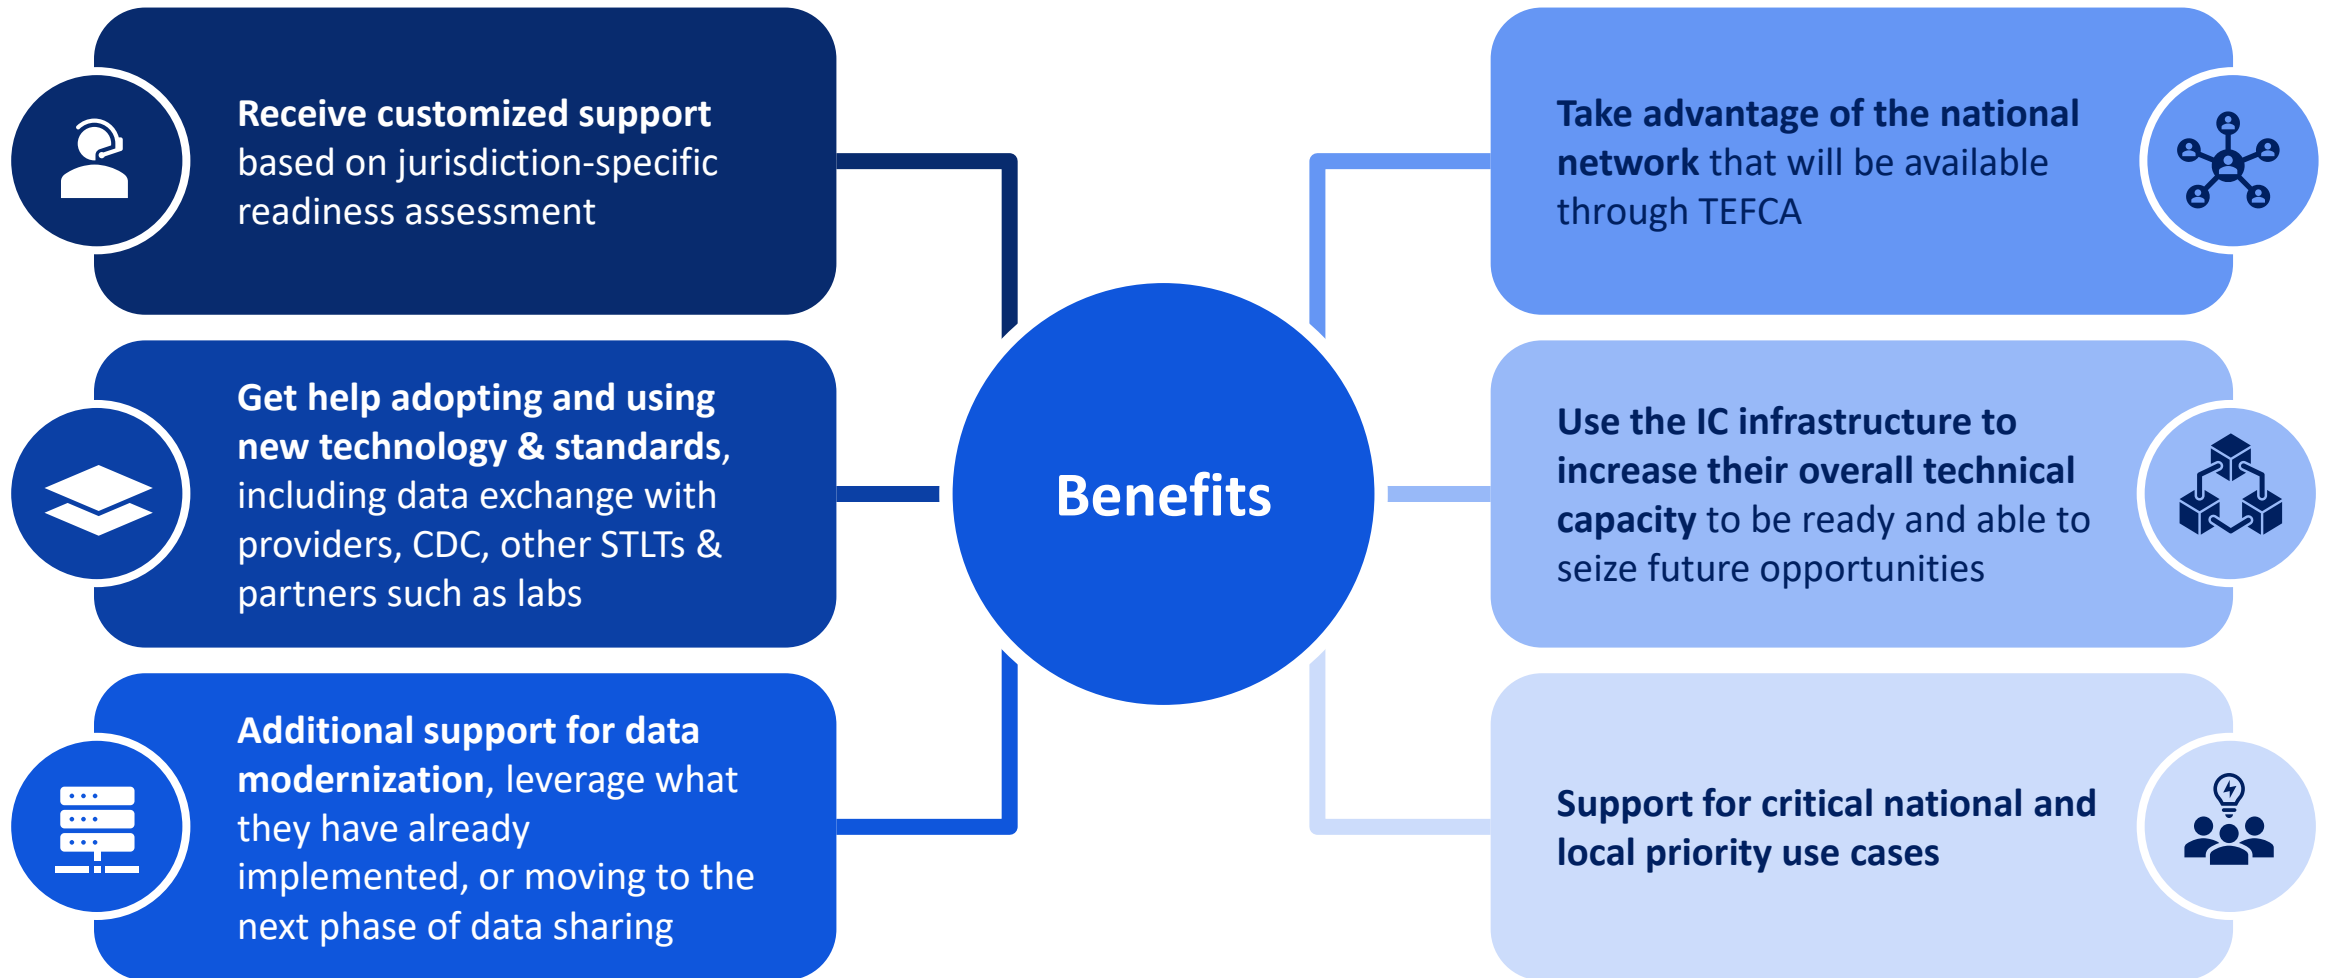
Receive customized support based on jurisdiction-specific readiness assessment

Get help adopting and using new technology & standards, including data exchange with providers, CDC, other STLTs & partners such as labs

Additional support for data modernization, leverage what they have already implemented, or moving to the next phase of data sharing

Benefits

Take advantage of the national network that will be available through TEFCA

Use the IC infrastructure to increase their overall technical capacity to be ready and able to seize future opportunities

Support for critical national and local priority use cases